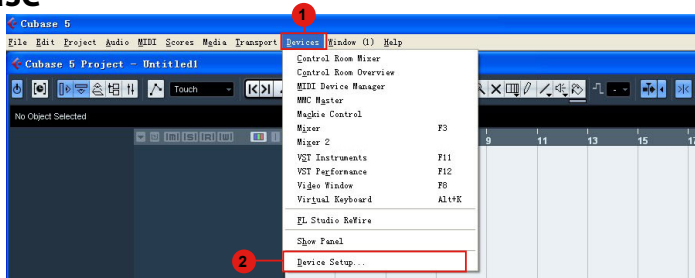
Cubase 5

File Edit Project Audio MIDI Scores Media Transport Devices Window (1) Help

1

Cubase 5 Project - Untitled1

Touch

No Object Selected

Control Room Mixer
Control Room Overview
MIDI Device Manager
MMC Master
Mackie Control
Mixer F3
Mixer 2
VST Instruments F11
VST Performance F12
Video Window F8
Virtual Keyboard Alt+K
FL Studio ReWire
Show Panel
Device Setup...

2

9 11 13 15 17